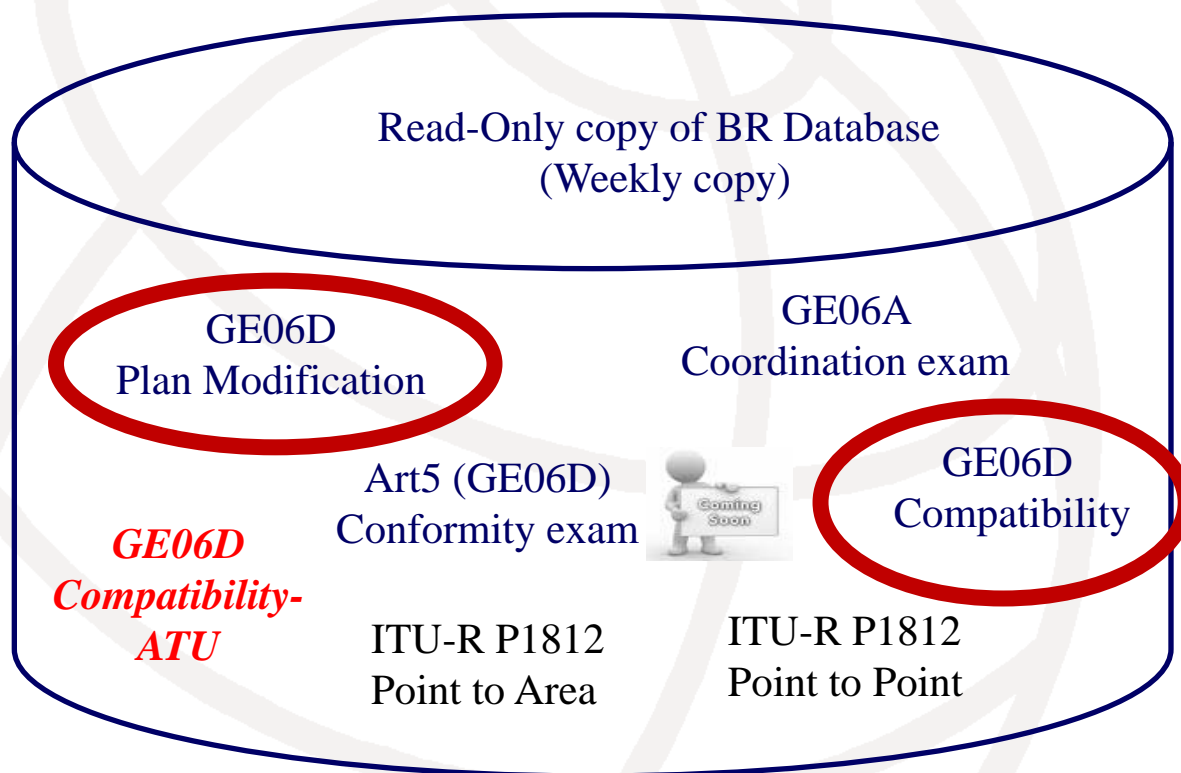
Read-Only copy of BR Database
(Weekly copy)

GE06D
Plan Modification

GE06A
Coordination exam

Art5 (GE06D)
Conformity exam

Coming Soon

GE06D
Compatibility

GE06D
Compatibility-ATU

ITU-R P1812
Point to Area

ITU-R P1812
Point to Point